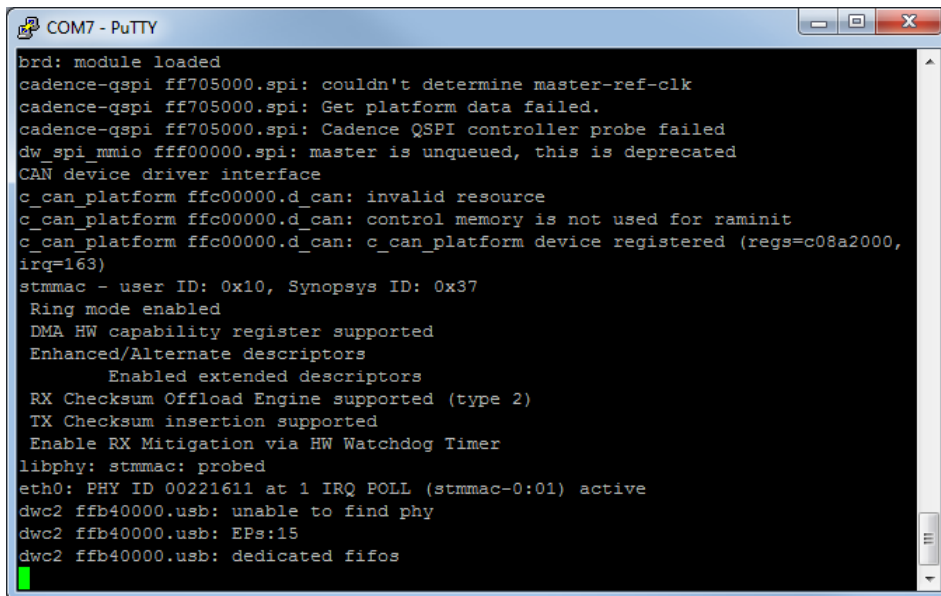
COM7 - PuTTY

brd: module loaded
cadence-qspi ff705000.spi: couldn't determine master-ref-clk
cadence-qspi ff705000.spi: Get platform data failed.
cadence-qspi ff705000.spi: Cadence QSPI controller probe failed
dw_spi_mmio fff00000.spi: master is unqueued, this is deprecated
CAN device driver interface
c_can_platform ffc00000.d_can: invalid resource
c_can_platform ffc00000.d_can: control memory is not used for raminit
c_can_platform ffc00000.d_can: c_can_platform device registered (regs=c08a2000, irq=163)
stmmac - user ID: 0x10, Synopsys ID: 0x37
 Ring mode enabled
 DMA HW capability register supported
 Enhanced/Alternate descriptors
        Enabled extended descriptors
 RX Checksum Offload Engine supported (type 2)
 TX Checksum insertion supported
 Enable RX Mitigation via HW Watchdog Timer
libphy: stmmac: probed
eth0: PHY ID 00221611 at 1 IRQ POLL (stmmac-0:01) active
dwc2 ffb40000.usb: unable to find phy
dwc2 ffb40000.usb: EPs:15
dwc2 ffb40000.usb: dedicated fifos